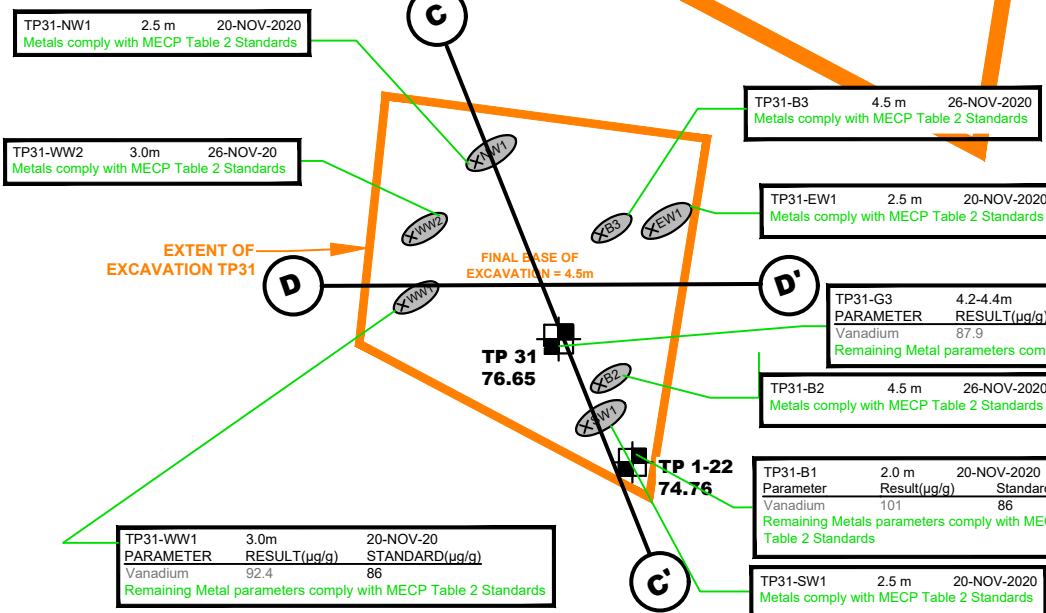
TP31-NW1 2.5 m 20-NOV-2020
Metals comply with MECP Table 2 Standards

C

TP31-B3 4.5 m 26-NOV-2020
Metals comply with MECP Table 2 Standards

TP31-WW2 3.0m 26-NOV-20
Metals comply with MECP Table 2 Standards

NW1

TP31-EW1 2.5 m 20-NOV-2020
Metals comply with MECP Table 2 Standards

WW2

B3

EW1

EXTENT OF EXCAVATION TP31

FINAL BASE OF EXCAVATION = 4.5m

D

D'

WW1

TP31-G3 4.2-4.4m
PARAMETER RESULT(µg/g
Vanadium 87.9
Remaining Metal parameters com

TP 31
76.65

B2

TP31-B2 4.5 m 26-NOV-2020
Metals comply with MECP Table 2 Standards

SW1

TP 1-22
74.76

TP31-B1 2.0 m 20-NOV-2020
Parameter Result(µg/g) Standard
Vanadium 101 86
Remaining Metals parameters comply with MEC
Table 2 Standards

TP31-WW1 3.0m 20-NOV-20
| PARAMETER | RESULT(µg/g) | STANDARD(µg/g) |
|---|---|---|
| Vanadium | 92.4 | 86 |
Remaining Metal parameters comply with MECP Table 2 Standards

C'

TP31-SW1 2.5 m 20-NOV-2020
Metals comply with MECP Table 2 Standards